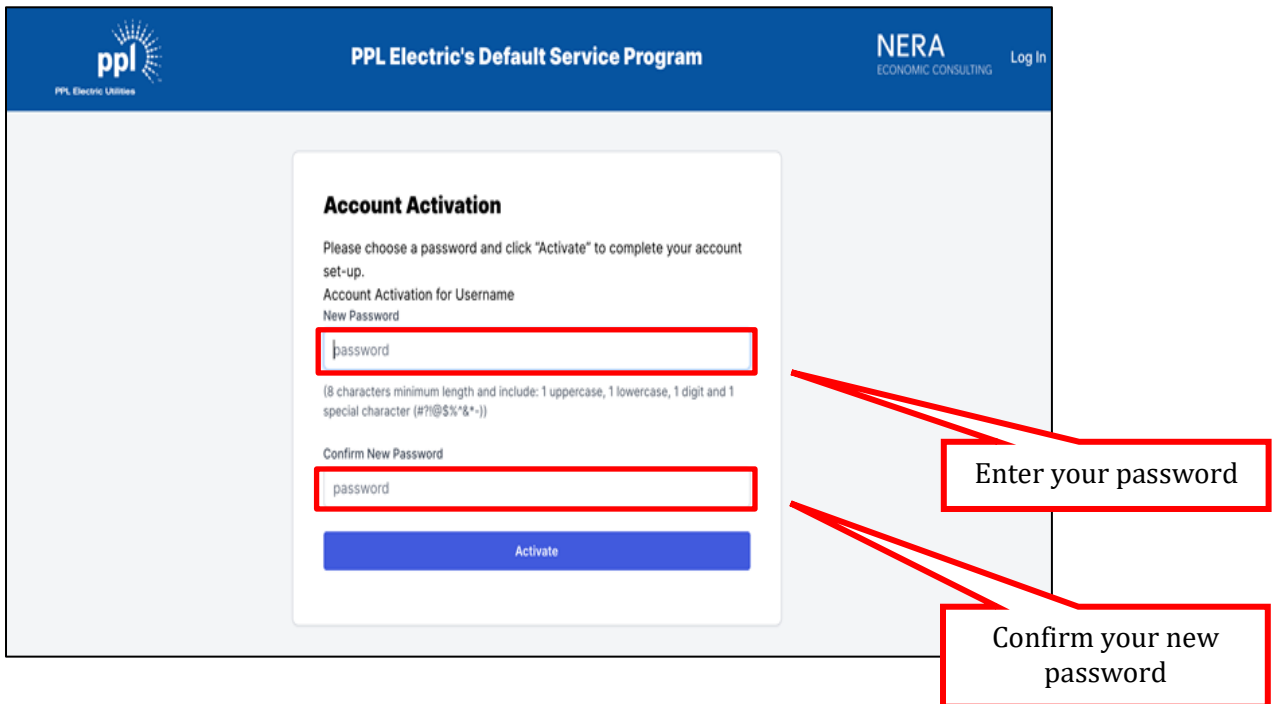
ppl
PPL Electric Utilities

PPL Electric's Default Service Program

NERA
ECONOMIC CONSULTING

Log In

Account Activation

Please choose a password and click "Activate" to complete your account set-up.

Account Activation for Username

New Password

password

(8 characters minimum length and include: 1 uppercase, 1 lowercase, 1 digit and 1 special character (#?!@$%^&*-))

Confirm New Password

password

Activate

Enter your password

Confirm your new password